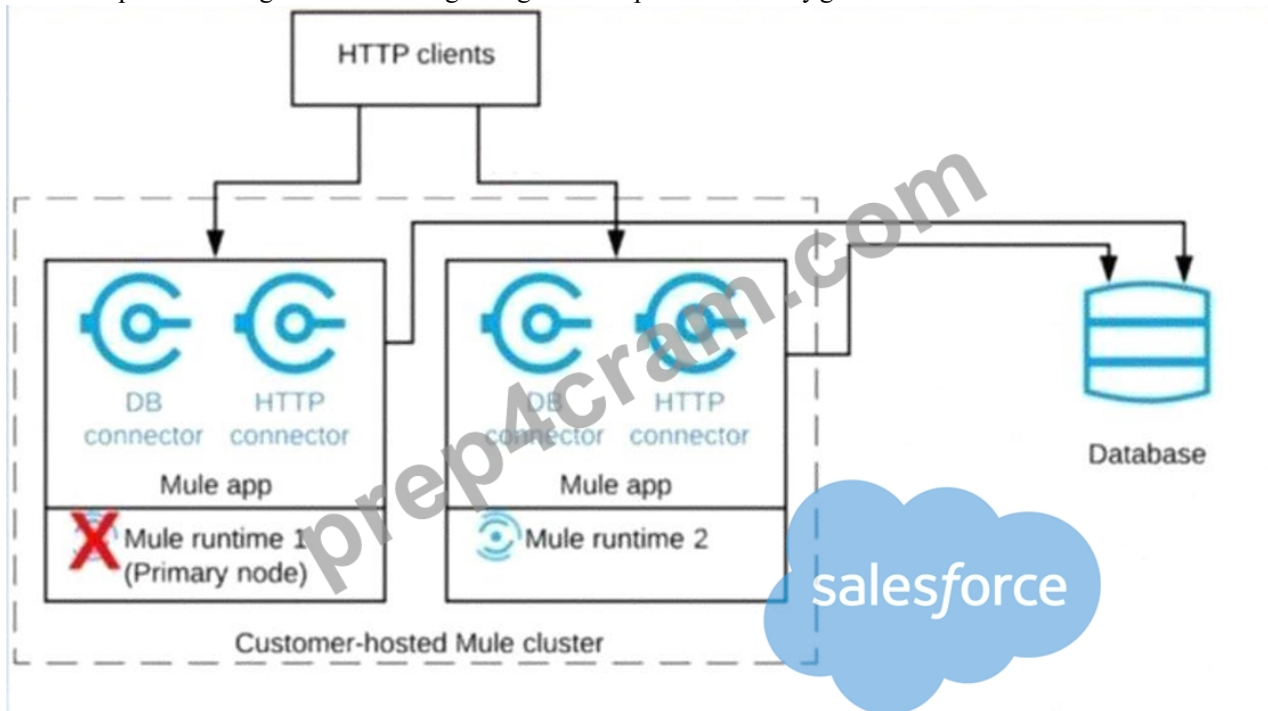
HTTP clients

DB connector

HTTP connector

Mule app

Mule runtime 1 (Primary node)

DB connector

HTTP connector

Mule app

Mule runtime 2

Database

Customer-hosted Mule cluster

salesforce

prep4cram.com